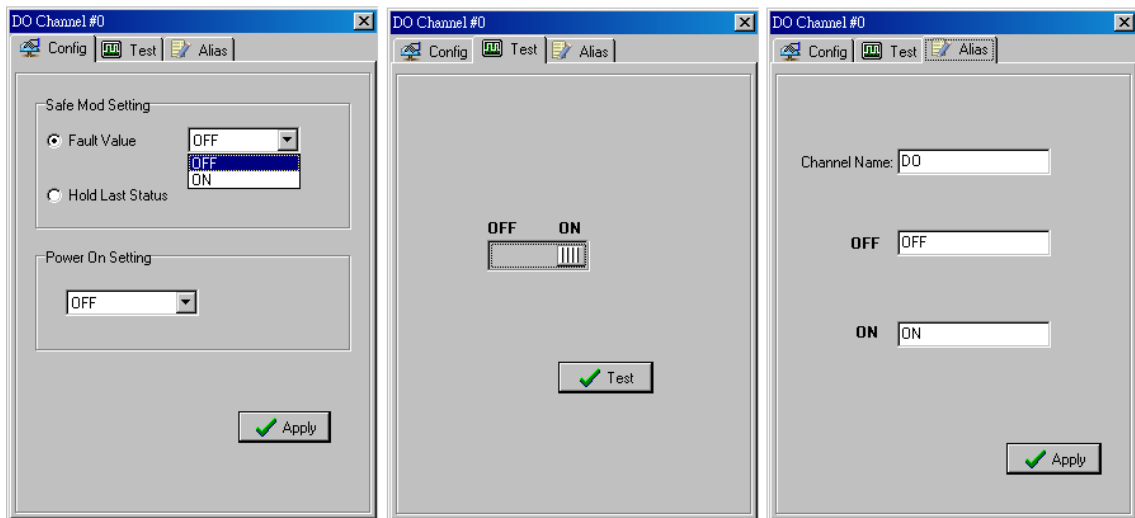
DO Channel #0

Config Test Alias

Safe Mod Setting

Fault Value OFF

OFF
ON

Hold Last Status

Power On Setting

OFF

Apply

DO Channel #0

Config Test Alias

OFF ON

Test

DO Channel #0

Config Test Alias

Channel Name: DO

OFF OFF

ON ON

Apply